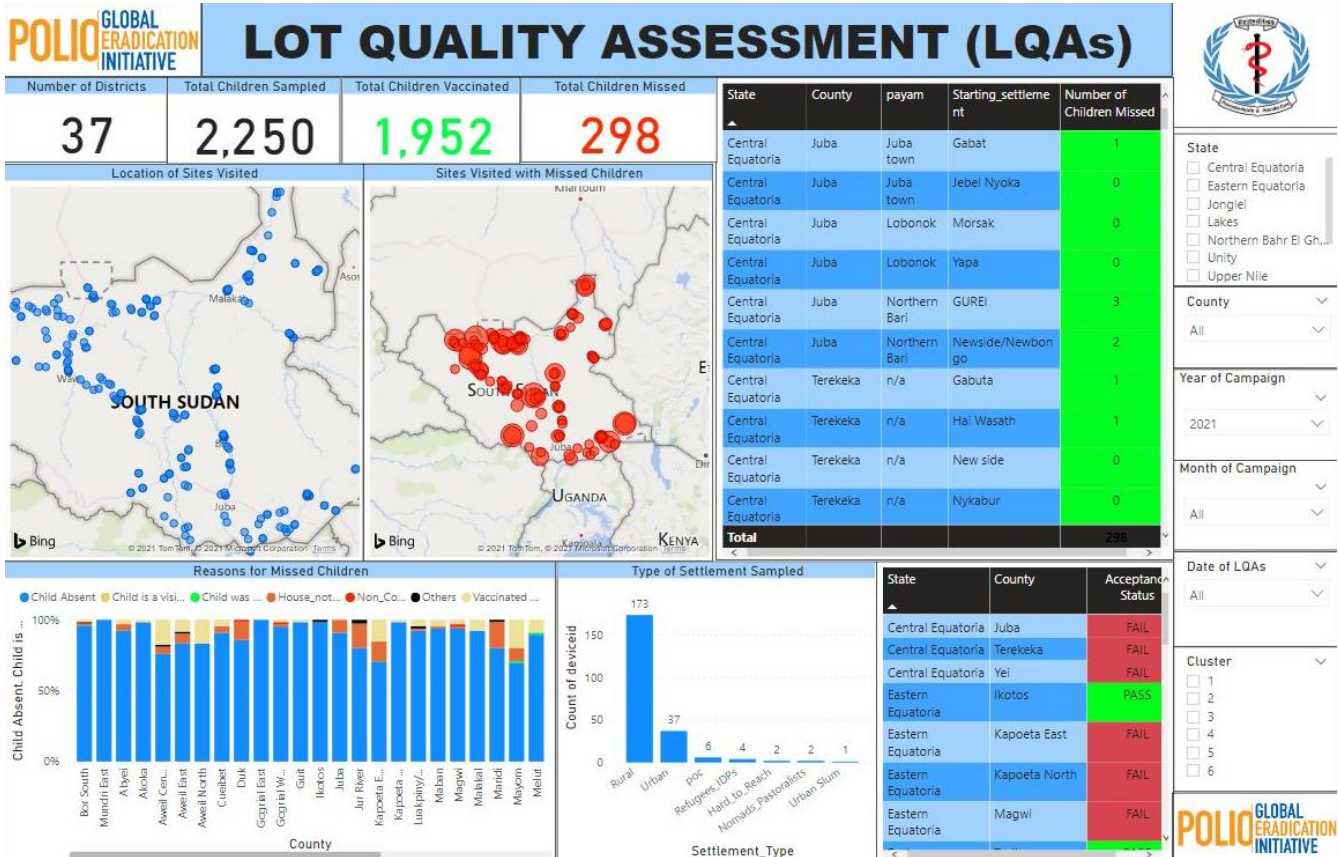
POLIO GLOBAL ERADICATION INITIATIVE

LOT QUALITY ASSESSMENT (LQAs)

| Number of Districts | Total Children Sampled | Total Children Vaccinated | Total Children Missed |
|---|---|---|---|
| 37 | 2,250 | 1,952 | 298 |

Location of Sites Visited

Malakal
Wau
SOUTH SUDAN
Juba
Bing
© 2021 TomTom, © 2021 Microsoft Corporation Terms

Sites Visited with Missed Children

Khartoum
SOUTH SUDAN
Juba
UGANDA
KENYA
Bing
© 2021 TomTom, © 2021 Microsoft Corporation Terms

| State | County | payam | Starting_settlement | Number of Children Missed |
|---|---|---|---|---|
| Central Equatoria | Juba | Juba town | Gabat | 1 |
| Central Equatoria | Juba | Juba town | Jebel Nyoka | 0 |
| Central Equatoria | Juba | Lobonok | Morsak | 0 |
| Central Equatoria | Juba | Lobonok | Yapa | 0 |
| Central Equatoria | Juba | Northern Bari | GUREI | 3 |
| Central Equatoria | Juba | Northern Bari | Newside/Newbongo | 2 |
| Central Equatoria | Terekeka | n/a | Gabuta | 1 |
| Central Equatoria | Terekeka | n/a | Hai Wasath | 1 |
| Central Equatoria | Terekeka | n/a | New side | 0 |
| Central Equatoria | Terekeka | n/a | Nykabur | 0 |
| Total | | | | 298 |

State
Central Equatoria
Eastern Equatoria
Jonglei
Lakes
Northern Bahr El Gh...
Unity
Upper Nile

County
All

Year of Campaign
2021

Month of Campaign
All

Date of LQAs
All

Cluster
1
2
3
4
5
6

Reasons for Missed Children

Child Absent   Child is a visi...   Child was ...   House_not...   Non_Co...   Others   Vaccinated ...

100%
50%
0%
Child Absent, Child is ...

Bor South, Mundri East, Abyei, Akoka, Aweil Cen..., Aweil East, Aweil North, Cueibet, Duk, Gogrial East, Gogrial W..., Guit, Ikotos, Juba, Jur River, Kapoeta E..., Kapoeta ..., Luakpiny/..., Maban, Magwi, Malakal, Maridi, Mayom, Melut

County

Type of Settlement Sampled

Count of deviceid
150
100
50
0

173 Rural
37 Urban
6 poc
4 Refugees_IDPs
2 Hard_to_Reach
2 Nomads_Pastoralists
1 Urban Slum

Settlement_Type

| State | County | Acceptance Status |
|---|---|---|
| Central Equatoria | Juba | FAIL |
| Central Equatoria | Terekeka | FAIL |
| Central Equatoria | Yei | FAIL |
| Eastern Equatoria | Ikotos | PASS |
| Eastern Equatoria | Kapoeta East | FAIL |
| Eastern Equatoria | Kapoeta North | FAIL |
| Eastern Equatoria | Magwi | FAIL |

POLIO GLOBAL ERADICATION INITIATIVE